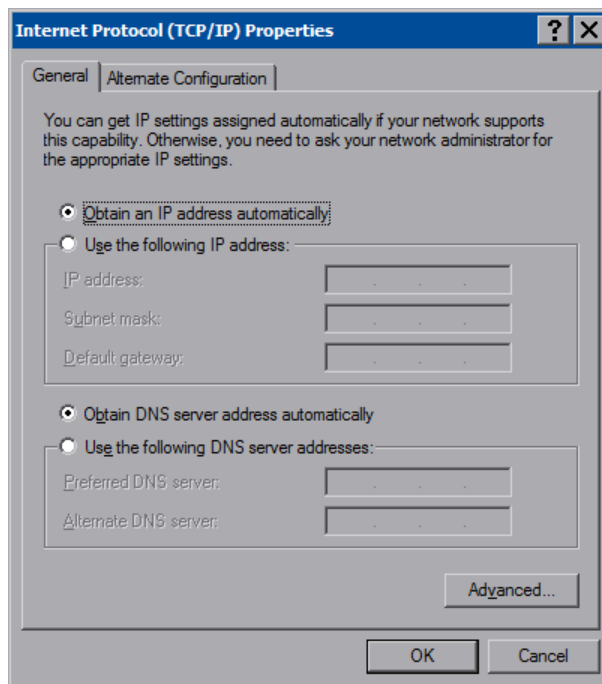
Internet Protocol (TCP/IP) Properties

?

X

General

Alternate Configuration

You can get IP settings assigned automatically if your network supports this capability. Otherwise, you need to ask your network administrator for the appropriate IP settings.

Obtain an IP address automatically

Use the following IP address:

IP address:

Subnet mask:

Default gateway:

Obtain DNS server address automatically

Use the following DNS server addresses:

Preferred DNS server:

Alternate DNS server:

Advanced...

OK

Cancel